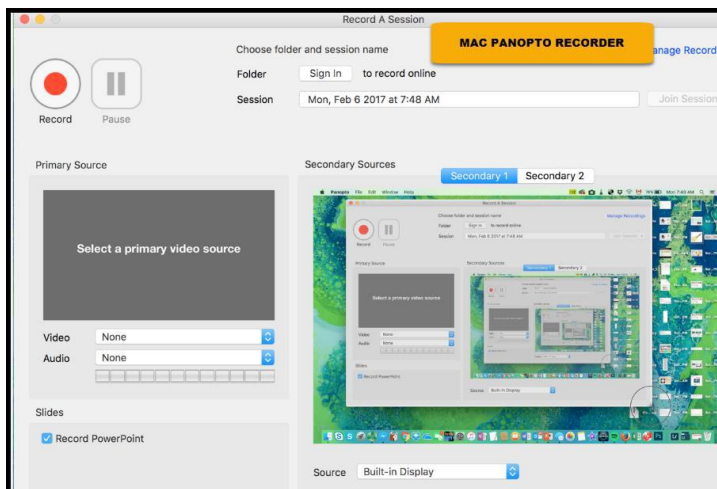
Record A Session

MAC PANOPTO RECORDER

Record

Pause

Choose folder and session name

anage Record

Folder

Sign In

to record online

Session

Mon, Feb 6 2017 at 7:48 AM

Join Session

Primary Source

Select a primary video source

Video

None

Audio

None

Slides

Record PowerPoint

Secondary Sources

Secondary 1

Secondary 2

Source

Built-in Display